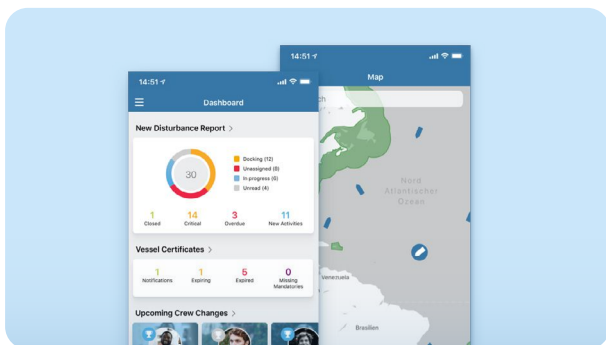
14:51

Dashboard

New Disturbance Report >

30

Docking (12)
Unassigned (8)
In progress (6)
Unread (4)

1 Closed
14 Critical
3 Overdue
11 New Activities

Vessel Certificates >

1 Notifications
1 Expiring
5 Expired
0 Missing Mandatories

Upcoming Crew Changes >

14:51

Map

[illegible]ch

Nord Atlantischer Ocean

Venezuela

Brasilien